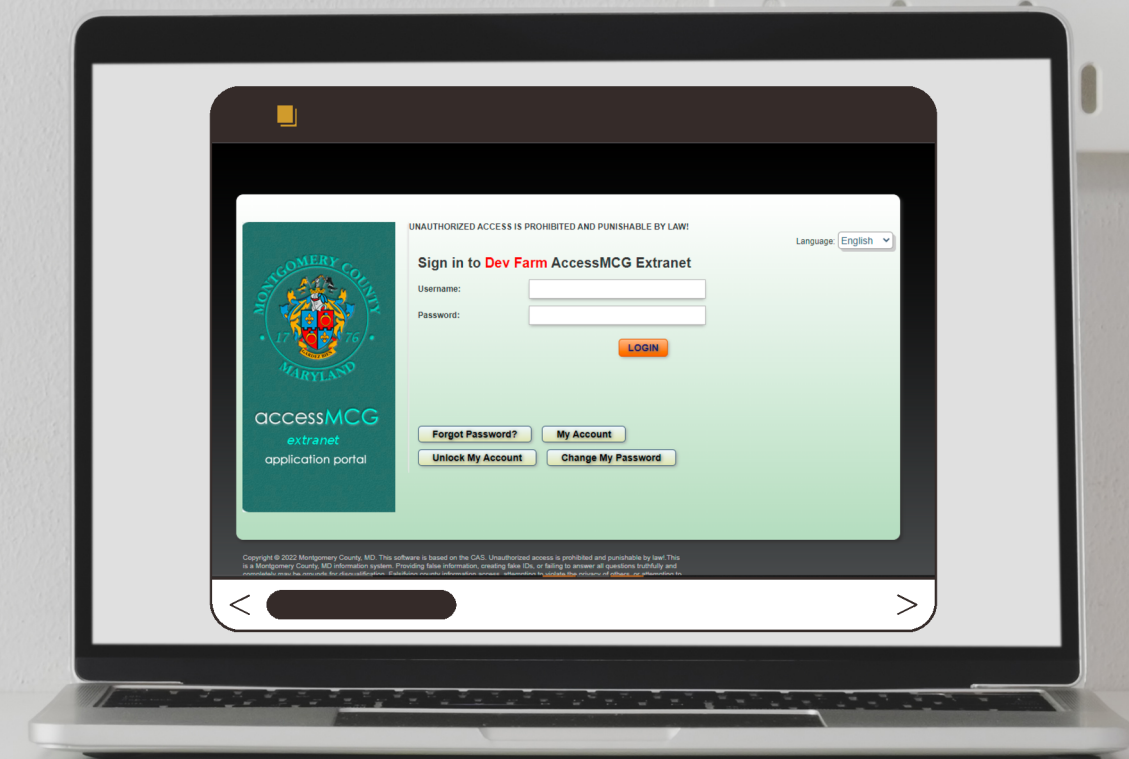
MONTGOMERY COUNTY
17 76
MARYLAND

accessMCG
extranet
application portal

UNAUTHORIZED ACCESS IS PROHIBITED AND PUNISHABLE BY LAW!

Language: English

Sign in to Dev Farm AccessMCG Extranet

Username:

Password:

LOGIN

Forgot Password?
My Account
Unlock My Account
Change My Password

Copyright © 2022 Montgomery County, MD. This software is based on the CAS. Unauthorized access is prohibited and punishable by law!.This is a Montgomery County, MD information system. Providing false information, creating fake IDs, or failing to answer all questions truthfully and completely may be grounds for disqualification. Falsifying county information access, attempting to violate the privacy of others, or attempting to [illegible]

<

>